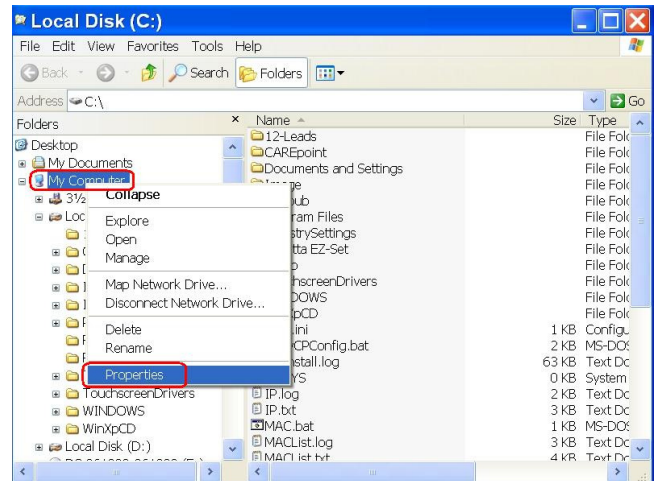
Local Disk (C:)

File Edit View Favorites Tools Help

Back Search Folders

Address C:\

Go

Folders ×

Desktop
My Documents
My Computer
3½
Loc
TouchscreenDrivers
WINDOWS
WinXpCD
Local Disk (D:)

Collapse
Explore
Open
Manage
Map Network Drive...
Disconnect Network Drive...
Delete
Rename
Properties

| Name | Size | Type |
|---|---|---|
| 12-Leads | | File Fol |
| CAREpoint | | File Fol |
| Documents and Settings | | File Fol |
| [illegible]ge | | File Fol |
| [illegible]ub | | File Fol |
| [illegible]ram Files | | File Fol |
| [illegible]stry Settings | | File Fol |
| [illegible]tta EZ-Set | | File Fol |
| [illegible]p | | File Fol |
| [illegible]hscreenDrivers | | File Fol |
| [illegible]DOWS | | File Fol |
| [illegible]pCD | | File Fol |
| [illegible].ini | 1 KB | Configu |
| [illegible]CPConfig.bat | 2 KB | MS-DOS |
| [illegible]stall.log | 63 KB | Text Dc |
| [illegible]YS | 0 KB | System |
| IP.log | 2 KB | Text Dc |
| IP.txt | 3 KB | Text Dc |
| MAC.bat | 1 KB | MS-DOS |
| MACList.log | 3 KB | Text Dc |
| MACList.txt | 4 KB | Text Dc |